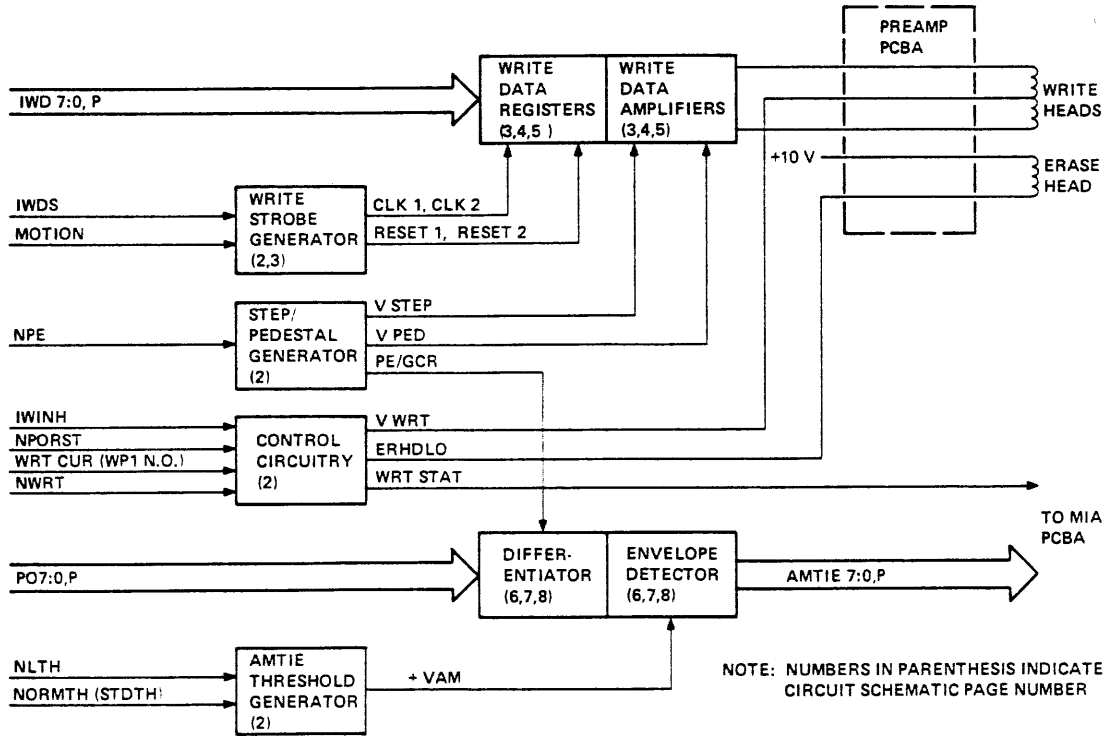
PREAMP PCBA

IWD 7:0, P

WRITE DATA REGISTERS (3,4,5 )

WRITE DATA AMPLIFIERS (3,4,5)

WRITE HEADS

+10 V

ERASE HEAD

IWDS

MOTION

WRITE STROBE GENERATOR (2,3)

CLK 1, CLK 2

RESET 1, RESET 2

NPE

STEP/ PEDESTAL GENERATOR (2)

V STEP

V PED

PE/GCR

IWINH

NPORST

WRT CUR (WP1 N.O.)

NWRT

CONTROL CIRCUITRY (2)

V WRT

ERHDLO

WRT STAT

TO MIA PCBA

PO7:0,P

DIFFER-ENTIATOR (6,7,8)

ENVELOPE DETECTOR (6,7,8)

AMTIE 7:0,P

NLTH

NORMTH (STDTH)

AMTIE THRESHOLD GENERATOR (2)

+ VAM

NOTE: NUMBERS IN PARENTHESIS INDICATE CIRCUIT SCHEMATIC PAGE NUMBER